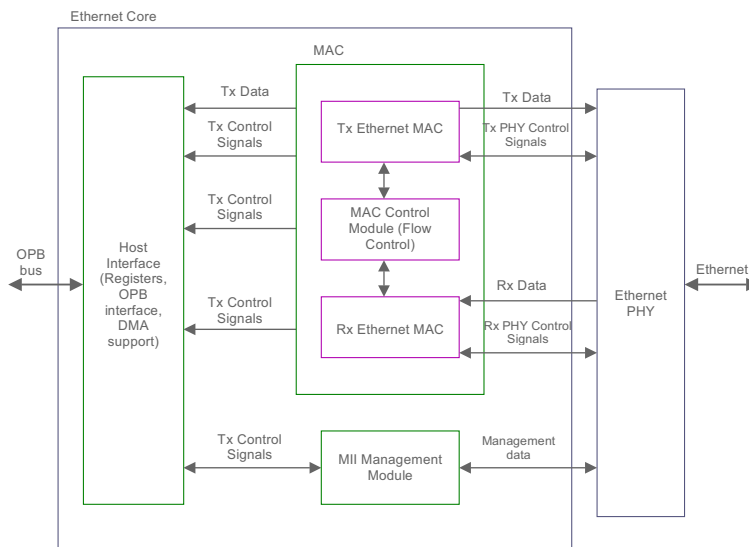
Ethernet Core

MAC

OPB bus

Host Interface (Registers, OPB interface, DMA support)

Tx Data

Tx Control Signals

Tx Control Signals

Tx Control Signals

Tx Control Signals

Tx Ethernet MAC

MAC Control Module (Flow Control)

Rx Ethernet MAC

MII Management Module

Tx Data

Tx PHY Control Signals

Rx Data

Rx PHY Control Signals

Management data

Ethernet PHY

Ethernet